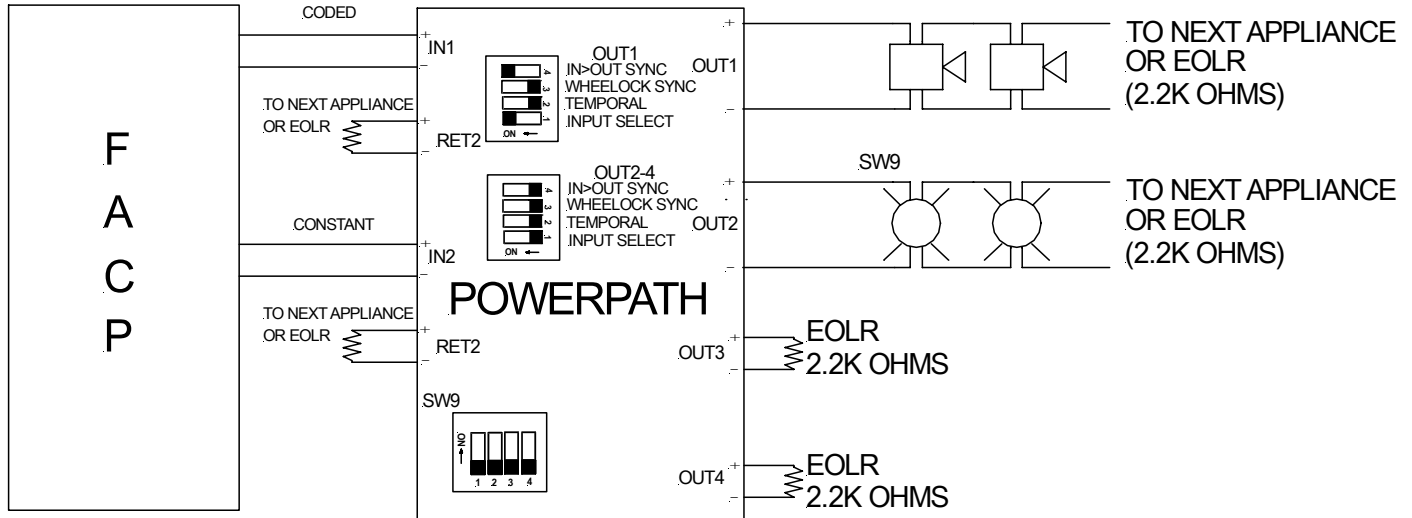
F
A
C
P

CODED

+
IN1
–

TO NEXT APPLIANCE
OR EOLR

+
RET2
–

CONSTANT

+
IN2
–

TO NEXT APPLIANCE
OR EOLR

+
RET2
–

OUT1
4 IN>OUT SYNC
3 WHEELOCK SYNC
2 TEMPORAL
1 INPUT SELECT
ON

OUT2-4
4 IN>OUT SYNC
3 WHEELOCK SYNC
2 TEMPORAL
1 INPUT SELECT
ON

POWERPATH

SW9
ON
1 2 3 4

+
OUT1
–

+
OUT2
–

+
OUT3
–

+
OUT4
–

TO NEXT APPLIANCE
OR EOLR
(2.2K OHMS)

SW9

TO NEXT APPLIANCE
OR EOLR
(2.2K OHMS)

EOLR
2.2K OHMS

EOLR
2.2K OHMS